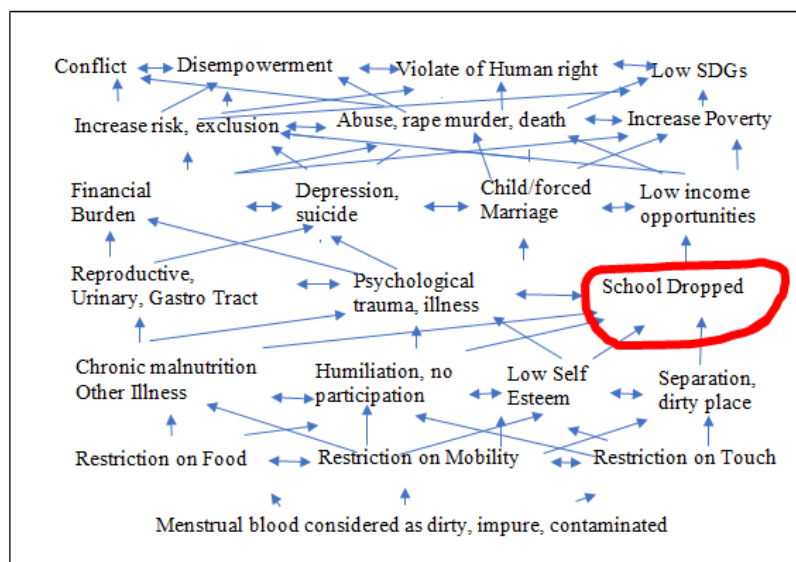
Conflict
Disempowerment
Violate of Human right
Low SDGs

Increase risk, exclusion
Abuse, rape murder, death
Increase Poverty

Financial Burden
Depression, suicide
Child/forced Marriage
Low income opportunities

Reproductive, Urinary, Gastro Tract
Psychological trauma, illness
School Dropped

Chronic malnutrition Other Illness
Humiliation, no participation
Low Self Esteem
Separation, dirty place

Restriction on Food
Restriction on Mobility
Restriction on Touch

Menstrual blood considered as dirty, impure, contaminated